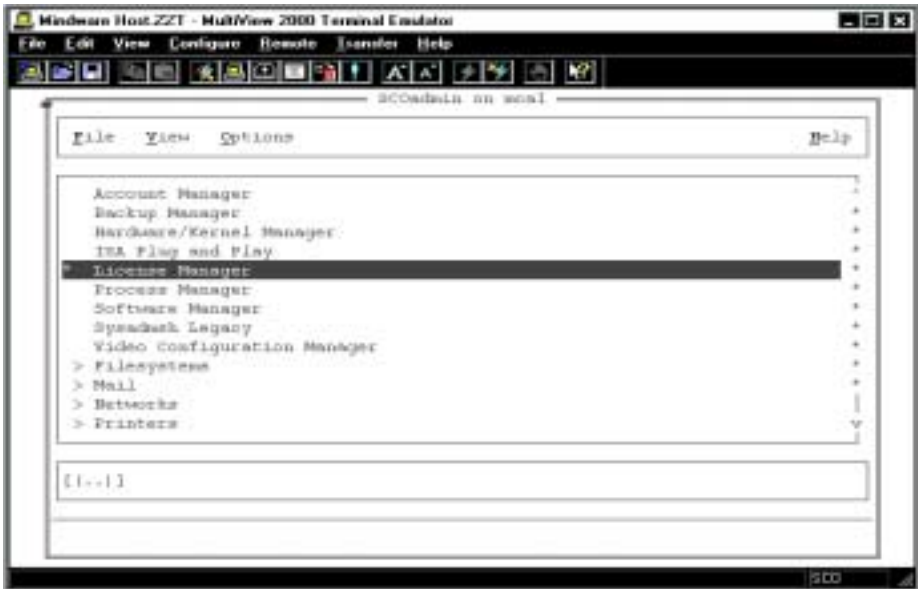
Mindware Host.ZZT - MultiView 2000 Terminal Emulator

File Edit View Configure Remote Transfer Help

SCOadmin on scal

File View Options Help

Account Manager
Backup Manager
Hardware/Kernel Manager
ISA Plug and Play
License Manager
Process Manager
Software Manager
Sysadmsh Legacy
Video Configuration Manager
> Filesystems
> Mail
> Networks
> Printers

[(..)]

SCO